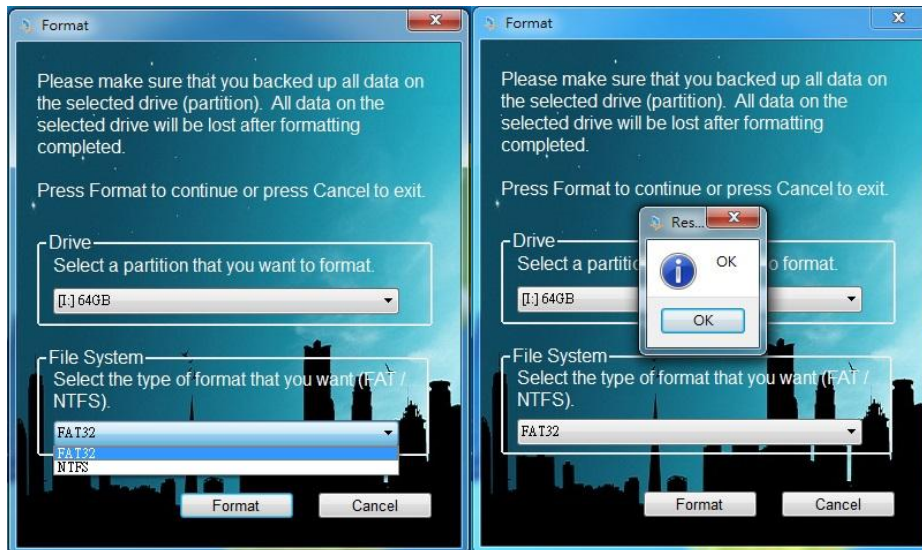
Format

Please make sure that you backed up all data on the selected drive (partition). All data on the selected drive will be lost after formatting completed.

Press Format to continue or press Cancel to exit.

Drive
Select a partition that you want to format.

[I:] 64GB

File System
Select the type of format that you want (FAT / NTFS).

FAT32
FAT32
NTFS

Format
Cancel

Format

Please make sure that you backed up all data on the selected drive (partition). All data on the selected drive will be lost after formatting completed.

Press Format to continue or press Cancel to exit.

Drive
Select a partitio

o format.

[I:] 64GB

Res...
OK
OK

File System
Select the type of format that you want (FAT / NTFS).

FAT32

Format
Cancel